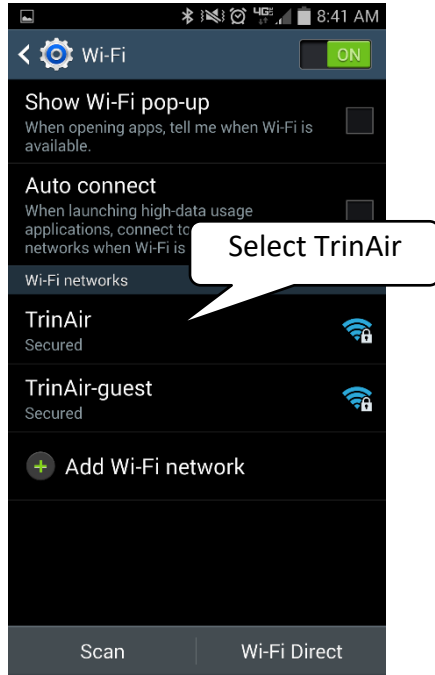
4G 8:41 AM

Wi-Fi ON

Show Wi-Fi pop-up
When opening apps, tell me when Wi-Fi is available.

Auto connect
When launching high-data usage applications, connect to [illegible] networks when Wi-Fi is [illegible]

Select TrinAir

Wi-Fi networks

TrinAir
Secured

TrinAir-guest
Secured

Add Wi-Fi network

Scan

Wi-Fi Direct